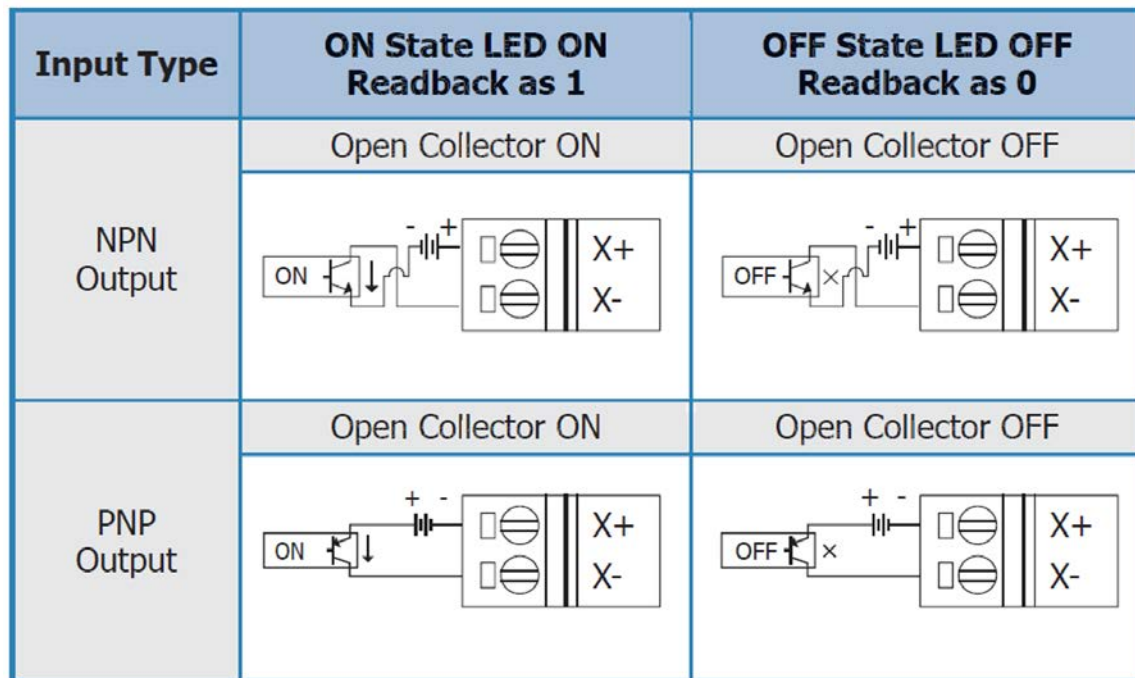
| Input Type | ON State LED ON Readback as 1 | OFF State LED OFF Readback as 0 |
|---|---|---|
| NPN Output | Open Collector ON<br>ON - + X+ X- | Open Collector OFF<br>OFF - + X+ X- |
| PNP Output | Open Collector ON<br>ON + - X+ X- | Open Collector OFF<br>OFF + - X+ X- |